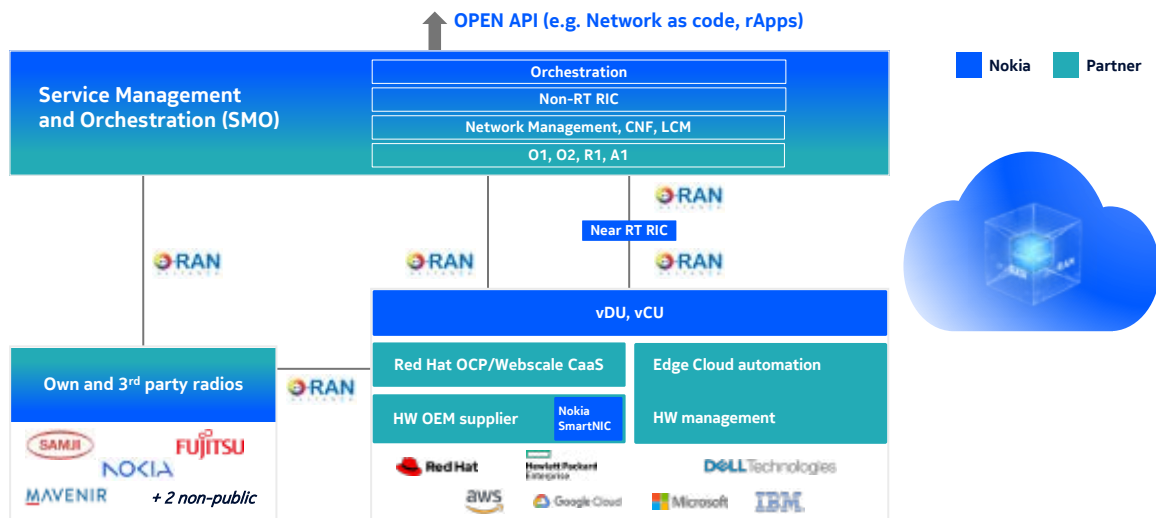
OPEN API (e.g. Network as code, rApps)

Nokia Partner

Service Management and Orchestration (SMO)

Orchestration
Non-RT RIC
Network Management, CNF, LCM
O1, O2, R1, A1

O-RAN ALLIANCE

Near RT RIC

O-RAN ALLIANCE

O-RAN ALLIANCE

O-RAN ALLIANCE

vDU, vCU

Red Hat OCP/Webscale CaaS

Edge Cloud automation

HW OEM supplier

Nokia SmartNIC

HW management

Own and 3$^{rd}$ party radios

O-RAN ALLIANCE

SAMJI FUJITSU NOKIA MAVENIR + 2 non-public

Red Hat Hewlett Packard Enterprise DELL Technologies aws Google Cloud Microsoft IBM